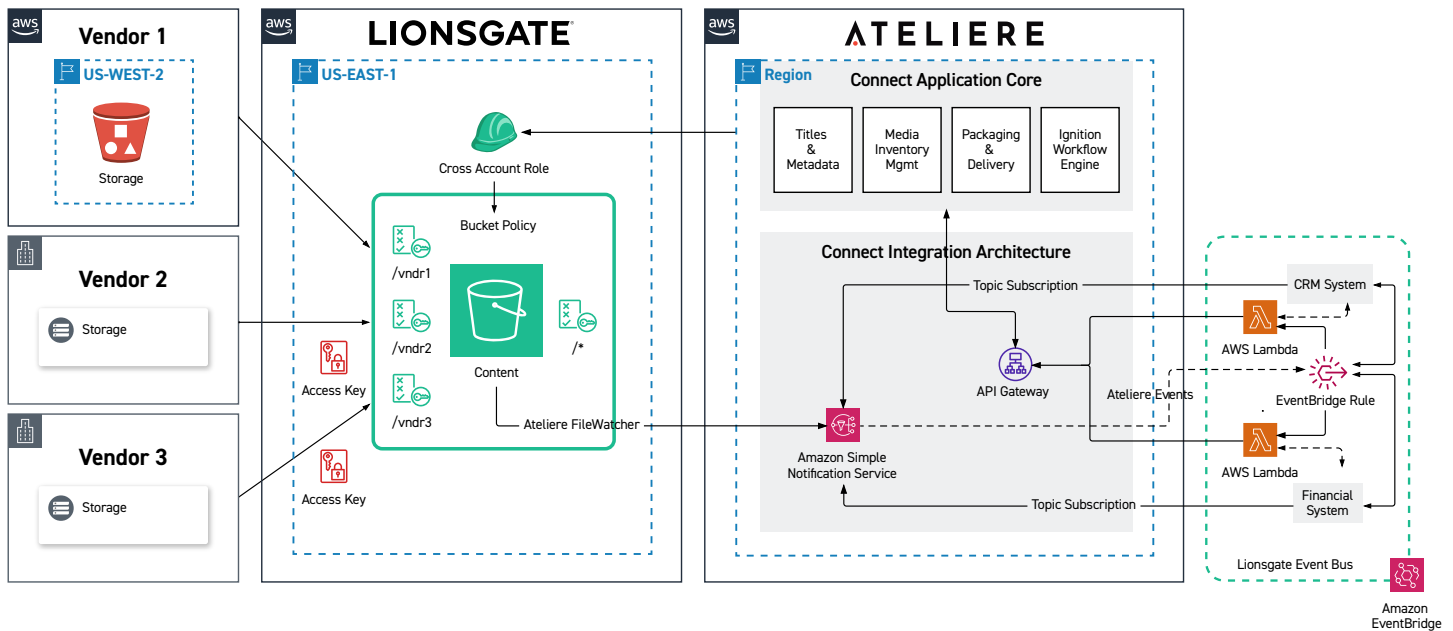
aws
Vendor 1
US-WEST-2
Storage

Vendor 2
Storage

Vendor 3
Storage

aws
LIONSGATE
US-EAST-1
Cross Account Role
Bucket Policy
/vndr1
/vndr2
/vndr3
/*
Content
Access Key
Access Key
Ateliere FileWatcher

aws
ATELIERE
Region
Connect Application Core
Titles & Metadata
Media Inventory Mgmt
Packaging & Delivery
Ignition Workflow Engine
Connect Integration Architecture
Topic Subscription
API Gateway
Ateliere Events
Amazon Simple Notification Service
Topic Subscription

CRM System
AWS Lambda
EventBridge Rule
AWS Lambda
Financial System
Lionsgate Event Bus
Amazon EventBridge